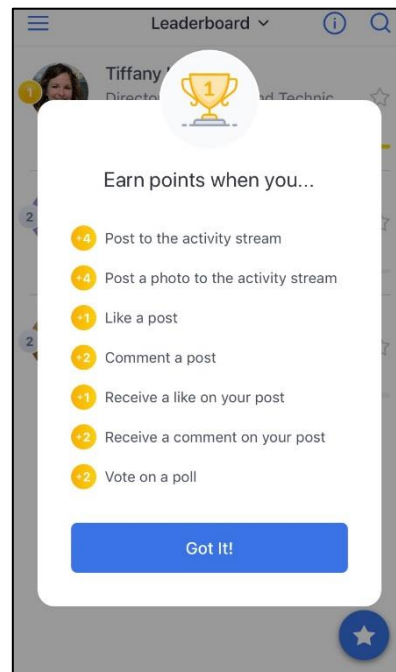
Leaderboard ⌄

Tiffany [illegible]
Directo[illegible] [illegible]nd Technic

1

1

2

2

Earn points when you...

+4 Post to the activity stream

+4 Post a photo to the activity stream

+1 Like a post

+2 Comment a post

+1 Receive a like on your post

+2 Receive a comment on your post

+2 Vote on a poll

Got It!